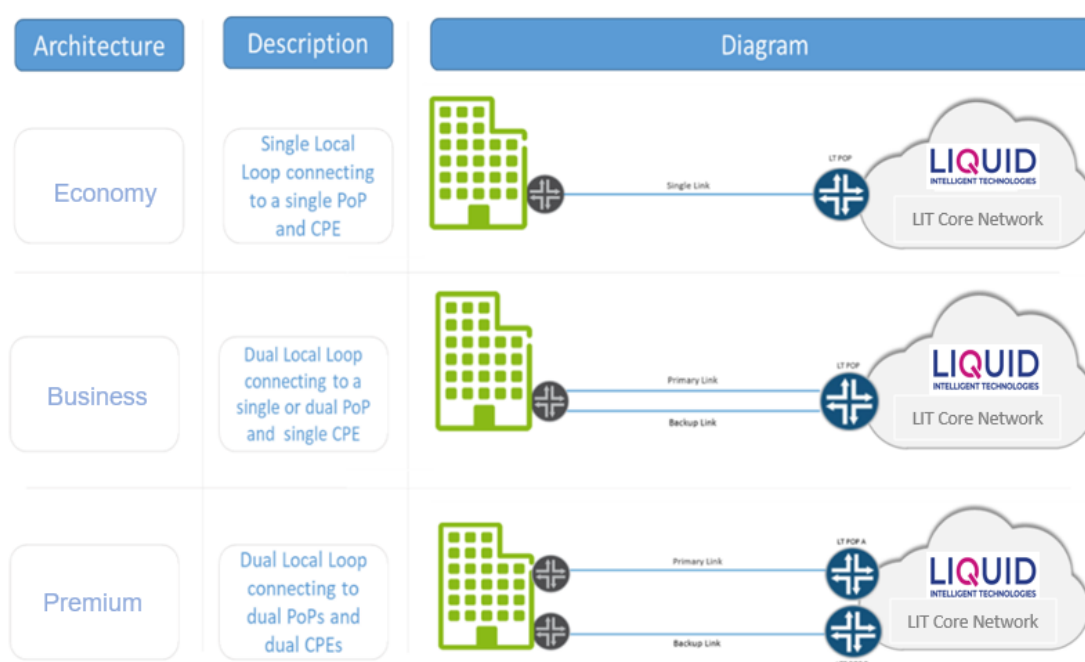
| Architecture | Description | Diagram |
|---|---|---|
| Economy | Single Local Loop connecting to a single PoP and CPE | Single Link; LT POP; LIQUID INTELLIGENT TECHNOLOGIES; LIT Core Network |
| Business | Dual Local Loop connecting to a single or dual PoP and single CPE | Primary Link; Backup Link; LT POP; LIQUID INTELLIGENT TECHNOLOGIES; LIT Core Network |
| Premium | Dual Local Loop connecting to dual PoPs and dual CPEs | Primary Link; Backup Link; LT POP A; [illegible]; LIQUID INTELLIGENT TECHNOLOGIES; LIT Core Network |